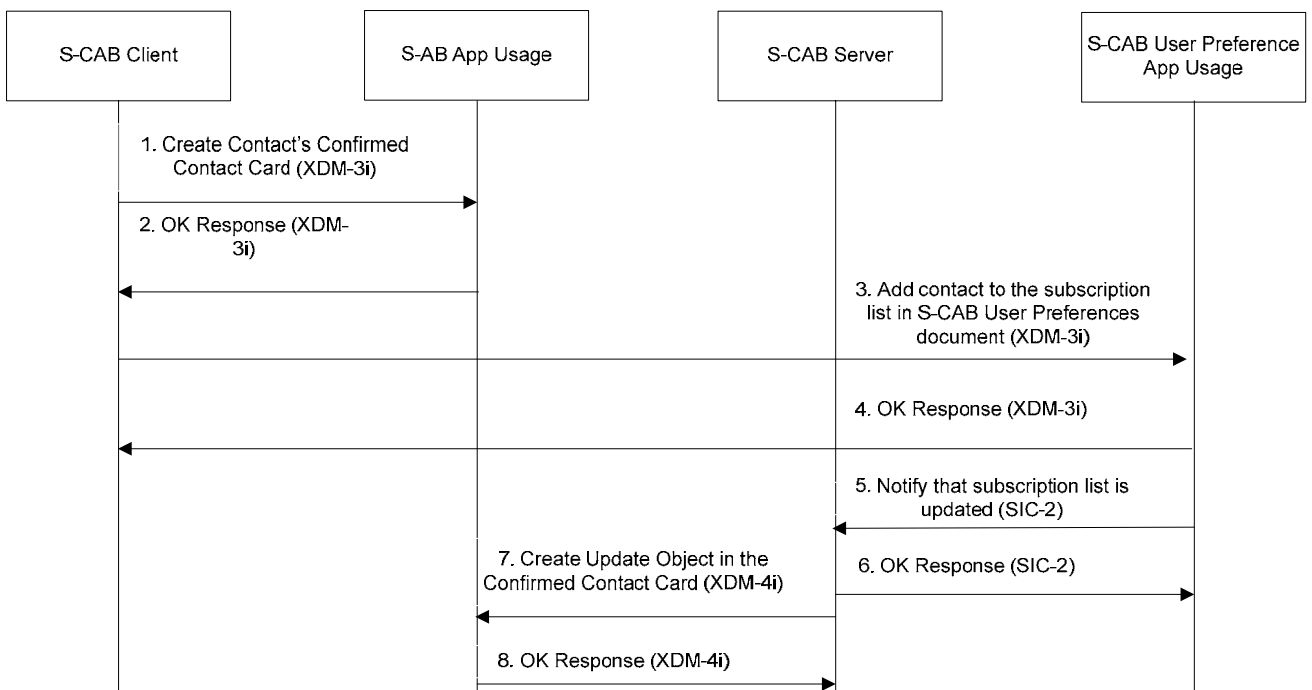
S-CAB Client

S-AB App Usage

S-CAB Server

S-CAB User Preference App Usage

1. Create Contact's Confirmed Contact Card (XDM-3i)

2. OK Response (XDM-3i)

3. Add contact to the subscription list in S-CAB User Preferences document (XDM-3i)

4. OK Response (XDM-3i)

5. Notify that subscription list is updated (SIC-2)

6. OK Response (SIC-2)

7. Create Update Object in the Confirmed Contact Card (XDM-4i)

8. OK Response (XDM-4i)